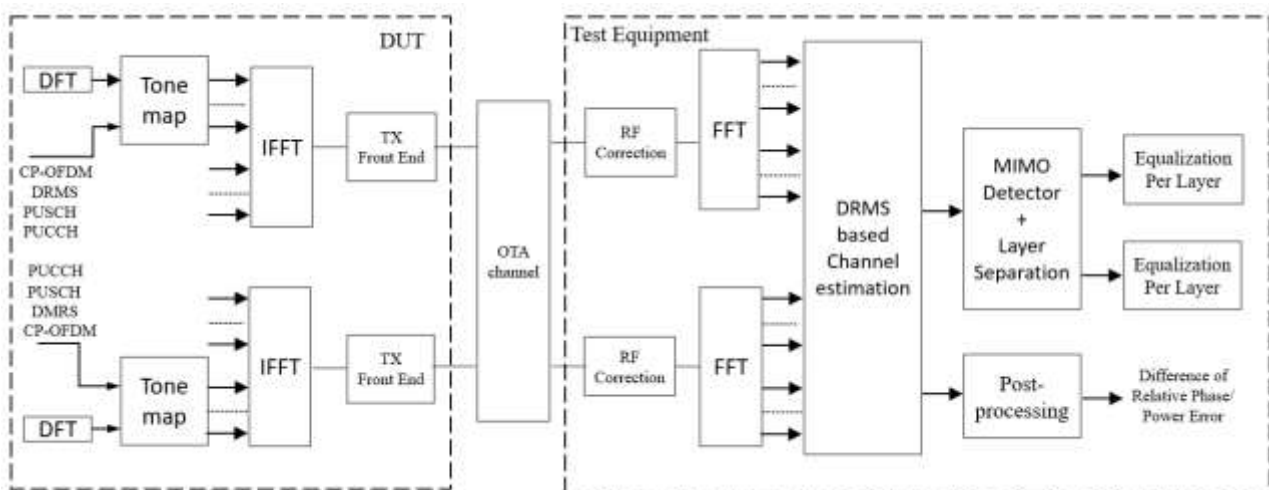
DUT

DFT

Tone map

CP-OFDM
DRMS
PUSCH
PUCCH

IFFT

TX Front End

PUCCH
PUSCH
DMRS
CP-OFDM

IFFT

TX Front End

Tone map

DFT

OTA channel

Test Equipment

RF Correction

FFT

RF Correction

FFT

DRMS based Channel estimation

MIMO Detector + Layer Separation

Equalization Per Layer

Equalization Per Layer

Post-processing

Difference of Relative Phase/ Power Error